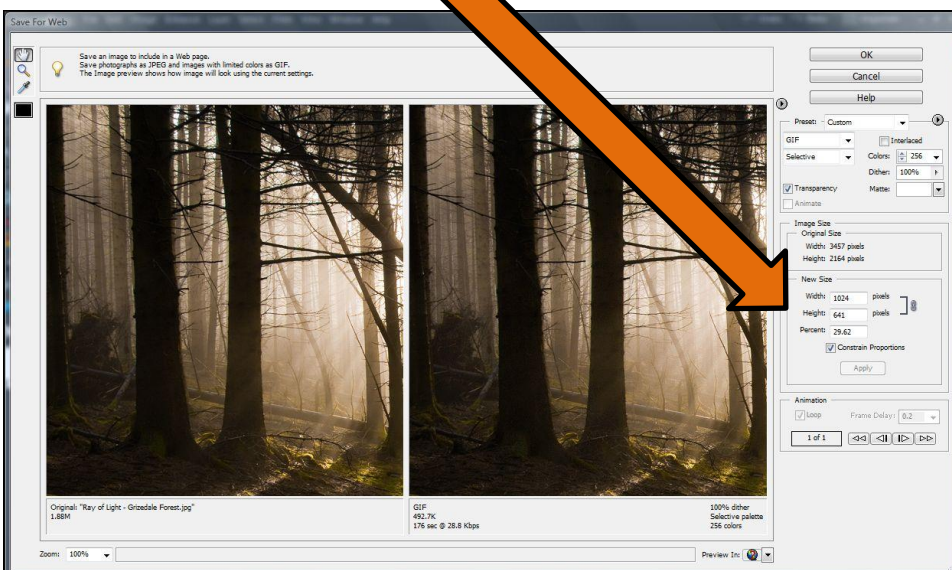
Save For Web

Save an image to include in a Web page.
Save photographs as JPEG and images with limited colors as GIF.
The Image preview shows how image will look using the current settings.

OK
Cancel
Help

Preset: Custom
GIF
Interlaced
Selective
Colors: 256
Dither: 100%
Transparency
Matte:
Animate

Image Size
Original Size
Width: 3457 pixels
Height: 2164 pixels
New Size
Width: 1024 pixels
Height: 641 pixels
Percent: 29.62
Constrain Proportions
Apply

Animation
Loop
Frame Delay: 0.2
1 of 1

Original: "Ray of Light - Grizedale Forest.jpg"
1.88M

GIF
492.7K
176 sec @ 28.8 Kbps

100% dither
Selective palette
256 colors

Zoom: 100%
Preview In: